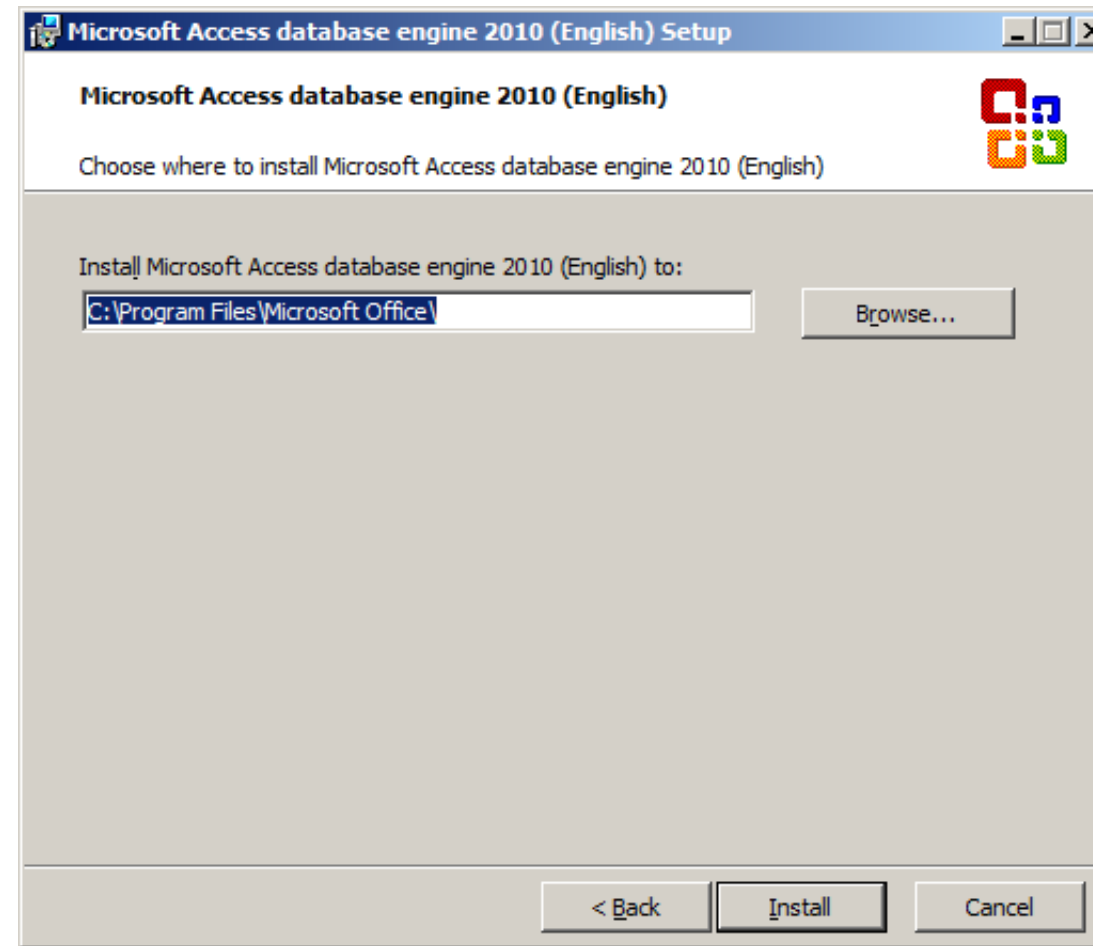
Microsoft Access database engine 2010 (English) Setup

Microsoft Access database engine 2010 (English)

Choose where to install Microsoft Access database engine 2010 (English)

Install Microsoft Access database engine 2010 (English) to:

C:\Program Files\Microsoft Office\

Browse...

< Back

Install

Cancel